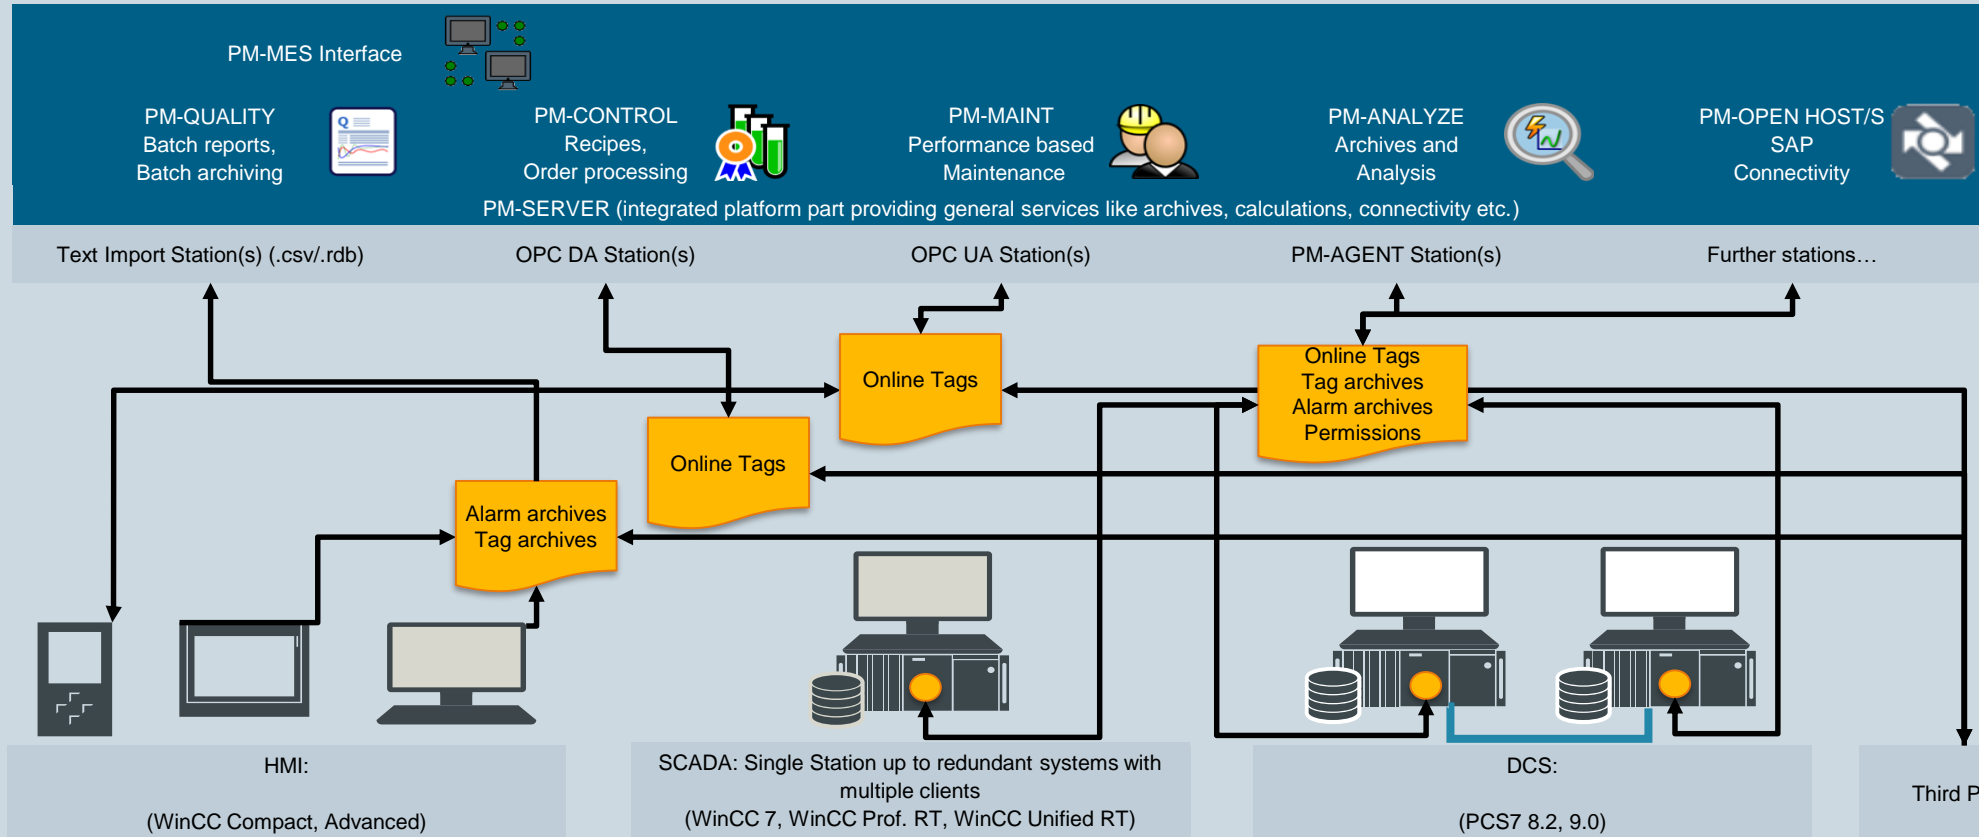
PM-MES Interface

PM-QUALITY
Batch reports,
Batch archiving

PM-CONTROL
Recipes,
Order processing

PM-MAINT
Performance based
Maintenance

PM-ANALYZE
Archives and
Analysis

PM-OPEN HOST/S
SAP
Connectivity

PM-SERVER (integrated platform part providing general services like archives, calculations, connectivity etc.)

Text Import Station(s) (.csv/.rdb)

OPC DA Station(s)

OPC UA Station(s)

PM-AGENT Station(s)

Further stations…

Online Tags

Online Tags
Tag archives
Alarm archives
Permissions

Online Tags

Alarm archives
Tag archives

HMI:

(WinCC Compact, Advanced)

SCADA: Single Station up to redundant systems with multiple clients
(WinCC 7, WinCC Prof. RT, WinCC Unified RT)

DCS:

(PCS7 8.2, 9.0)

Third P